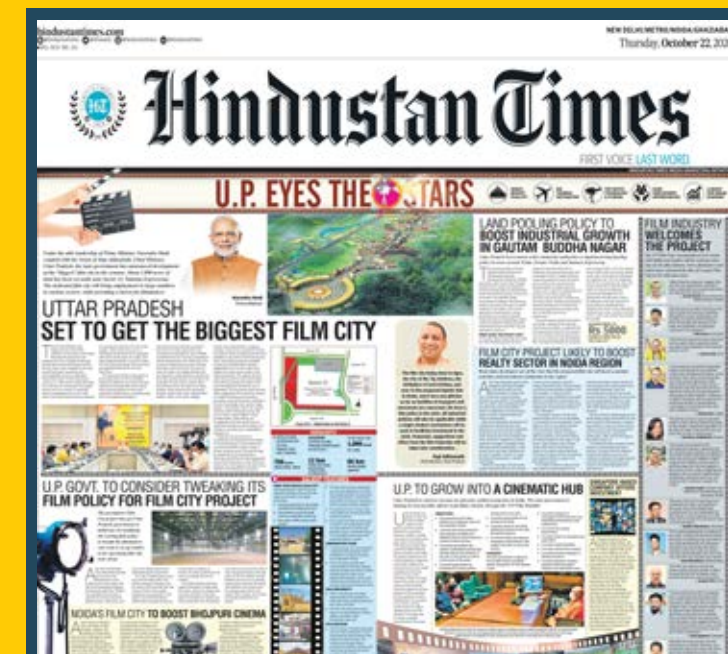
hindustantimes.com

NEW DELHI/METRO/NOIDA/GHAZIABAD
Thursday, October 22, 20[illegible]

Hindustan Times

FIRST VOICE LAST WORD

U.P. EYES THE STARS

UTTAR PRADESH
SET TO GET THE BIGGEST FILM CITY

LAND POOLING POLICY TO BOOST INDUSTRIAL GROWTH IN GAUTAM BUDDHA NAGAR

FILM INDUSTRY WELCOMES THE PROJECT

FILM CITY PROJECT LIKELY TO BOOST REALTY SECTOR IN NOIDA REGION

U.P. GOVT. TO CONSIDER TWEAKING ITS FILM POLICY FOR FILM CITY PROJECT

U.P. TO GROW INTO A CINEMATIC HUB

NOIDA'S FILM CITY TO BOOST BHOJPURI CINEMA

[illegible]